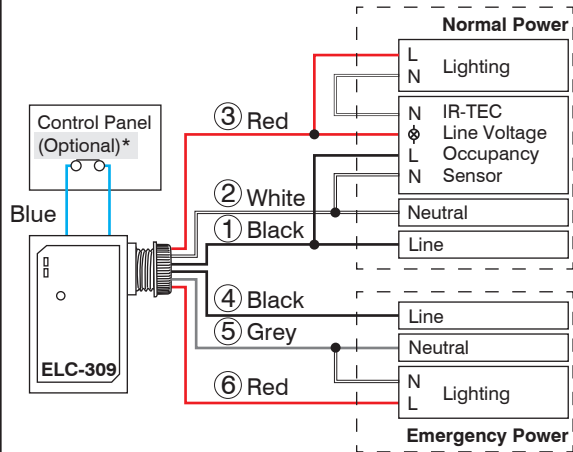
Normal Power

L
N Lighting

N IR-TEC
⊗ Line Voltage
L Occupancy
N Sensor

Neutral

Line

Control Panel
(Optional)*

Blue

③ Red
② White
① Black
④ Black
⑤ Grey
⑥ Red

ELC-309

Line

Neutral

N
L Lighting

Emergency Power